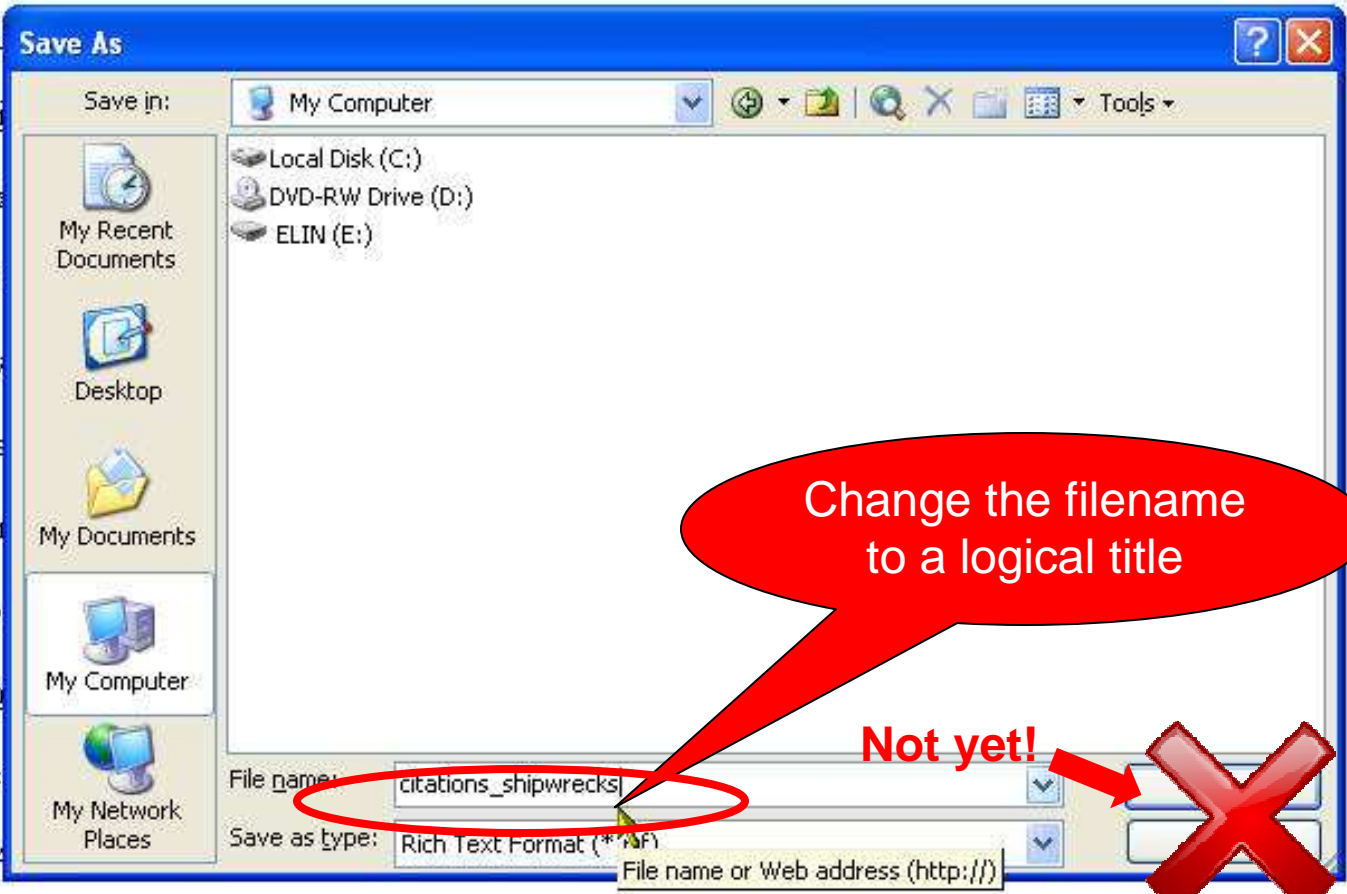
Save As

Save in: My Computer

Tools

Local Disk (C:)
DVD-RW Drive (D:)
ELIN (E:)

My Recent Documents

Desktop

My Documents

My Computer

My Network Places

Change the filename to a logical title

Not yet!

File name: citations_shipwrecks

Save as type: Rich Text Format (*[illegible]f)

File name or Web address (http://)